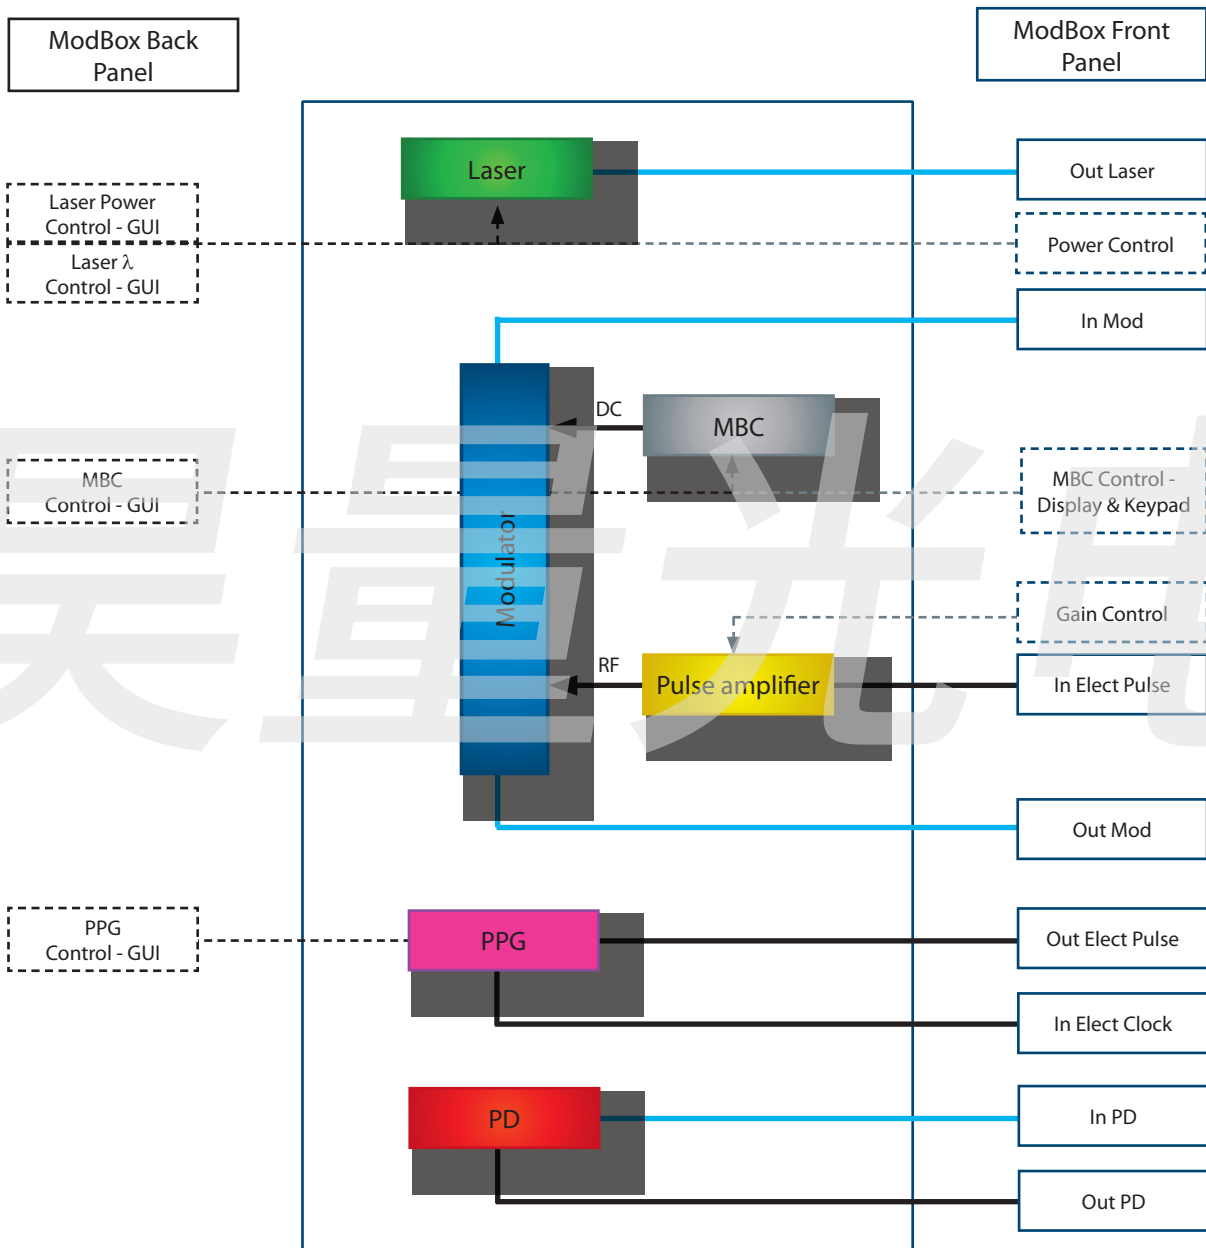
ModBox Back Panel

ModBox Front Panel

Laser

Out Laser

Laser Power Control - GUI

Laser λ Control - GUI

Power Control

In Mod

DC

MBC

MBC Control - GUI

Modulator

MBC Control - Display & Keypad

Gain Control

RF

Pulse amplifier

In Elect Pulse

Out Mod

PPG Control - GUI

PPG

Out Elect Pulse

In Elect Clock

PD

In PD

Out PD